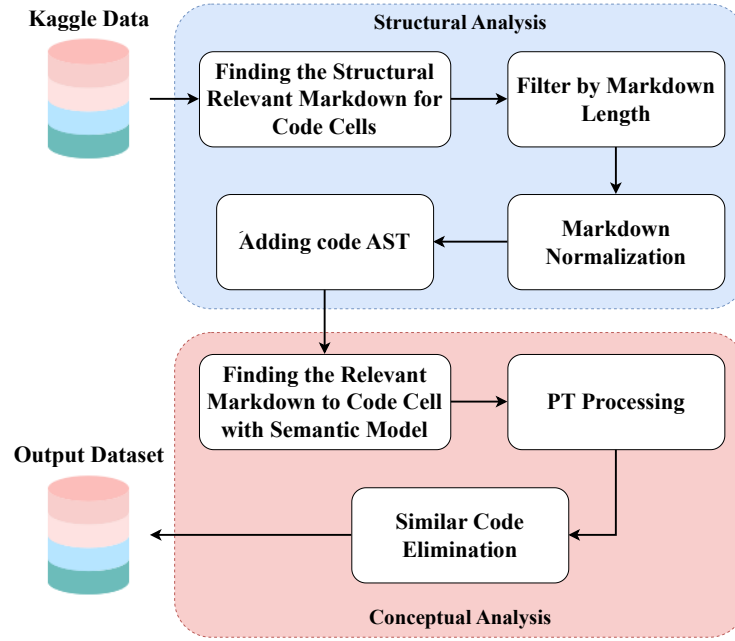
Kaggle Data

Structural Analysis

Finding the Structural Relevant Markdown for Code Cells

Filter by Markdown Length

Markdown Normalization

Adding code AST

Finding the Relevant Markdown to Code Cell with Semantic Model

PT Processing

Similar Code Elimination

Output Dataset

Conceptual Analysis